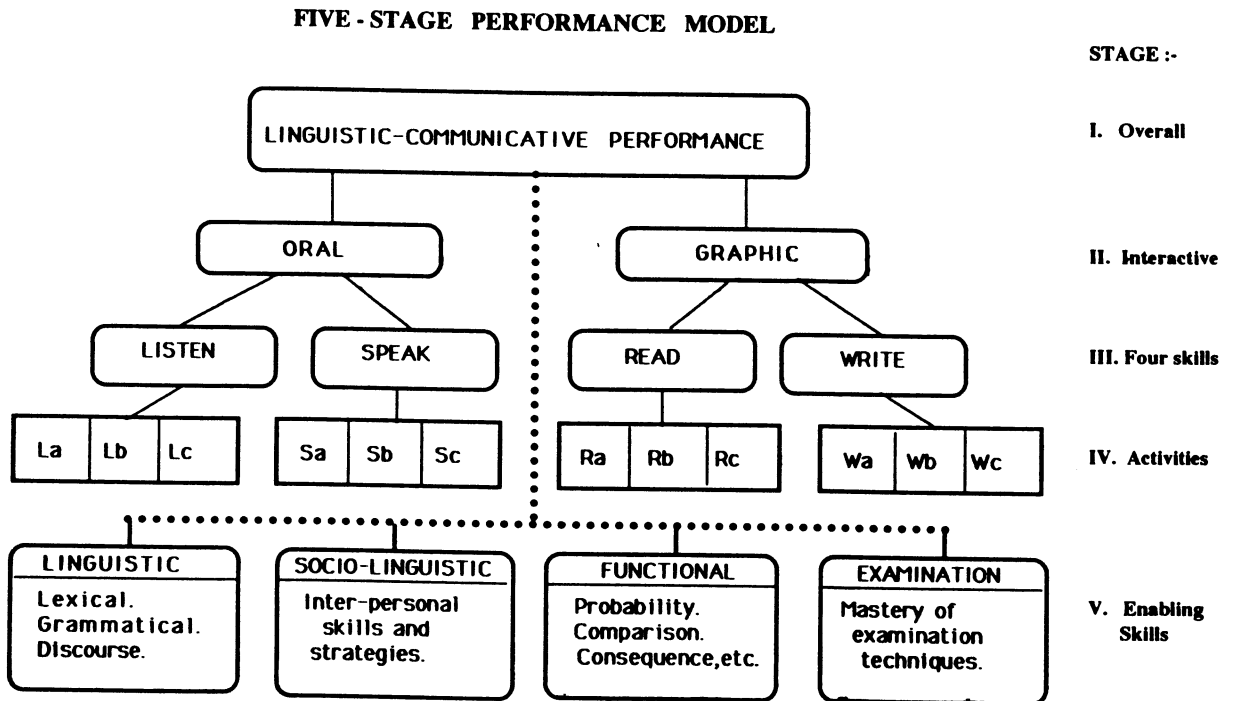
FIVE - STAGE PERFORMANCE MODEL

STAGE :-

LINGUISTIC-COMMUNICATIVE PERFORMANCE

I. Overall

ORAL

GRAPHIC

II. Interactive

LISTEN

SPEAK

READ

WRITE

III. Four skills

| La | Lb | Lc |
|---|---|---|

| Sa | Sb | Sc |
|---|---|---|

| Ra | Rb | Rc |
|---|---|---|

| Wa | Wb | Wc |
|---|---|---|

IV. Activities

LINGUISTIC
Lexical. Grammatical. Discourse.

SOCIO-LINGUISTIC
Inter-personal skills and strategies.

FUNCTIONAL
Probability. Comparison. Consequence,etc.

EXAMINATION
Mastery of examination techniques.

V. Enabling Skills